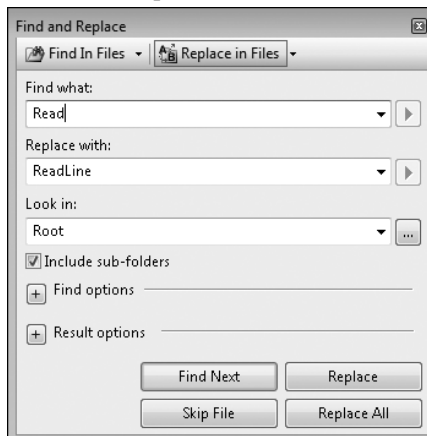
Find and Replace

Find In Files | Replace in Files

Find what:

Read

Replace with:

ReadLine

Look in:

Root

...

Include sub-folders

+ Find options

+ Result options

Find Next

Replace

Skip File

Replace All